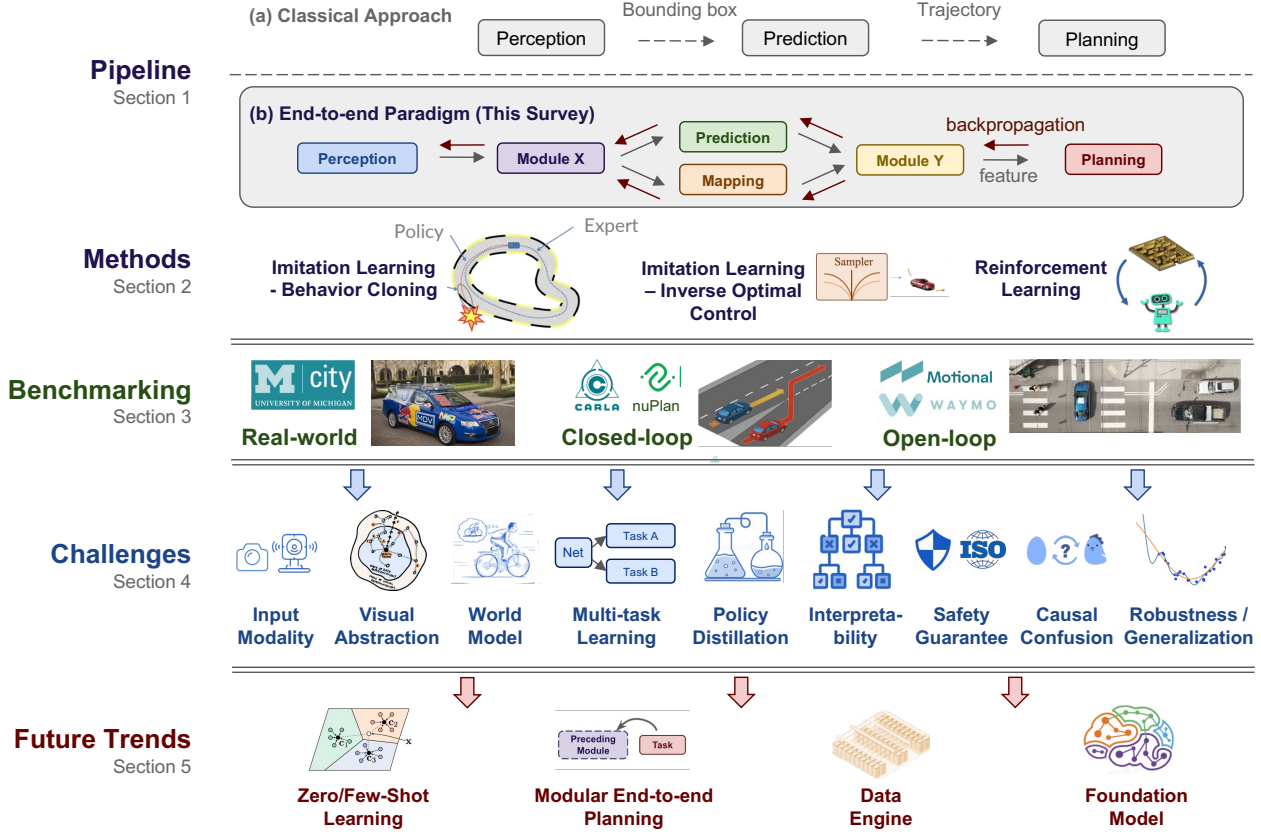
(a) Classical Approach

Perception → Bounding box → Prediction → Trajectory → Planning

Pipeline
Section 1

(b) End-to-end Paradigm (This Survey)

Perception
Module X
Prediction
Mapping
Module Y
backpropagation
feature
Planning

Methods
Section 2

Policy
Expert
Imitation Learning - Behavior Cloning

Sampler
Imitation Learning – Inverse Optimal Control

Reinforcement Learning

Benchmarking
Section 3

M city
UNIVERSITY OF MICHIGAN
Real-world

CARLA
nuPlan
Closed-loop

Motional
WAYMO
Open-loop

Challenges
Section 4

Net
Task A
Task B

ISO

Input Modality
Visual Abstraction
World Model
Multi-task Learning
Policy Distillation
Interpretability
Safety Guarantee
Causal Confusion
Robustness / Generalization

Future Trends
Section 5

$c_1$
$c_2$
$c_3$
x

Preceding Module
Task

Zero/Few-Shot Learning
Modular End-to-end Planning
Data Engine
Foundation Model